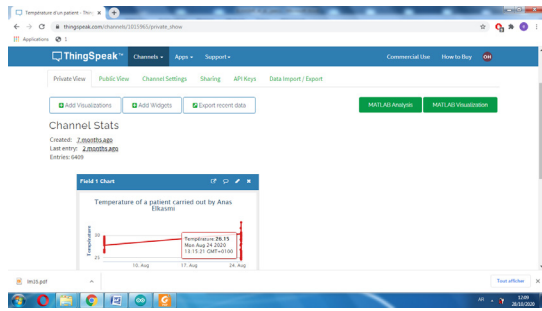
Temperature d'un patient - Thin ×
thingspeak.com/channels/1015965/private_show
Applications
ThingSpeak™ Channels ▾ Apps ▾ Support ▾ Commercial Use How to Buy OH
Private View Public View Channel Settings Sharing API Keys Data Import / Export
Add Visualizations Add Widgets Export recent data MATLAB Analysis MATLAB Visualization

Channel Stats
Created: 7 months ago
Last entry: 2 months ago
Entries: 6409

Field 1 Chart
Temperature of a patient carried out by Anas Elkasmi
Temperature
30
25
10. Aug 17. Aug 24. Aug
Temperature: 26.15
Mon Aug 24 2020
13:15:21 GMT+0100

lm35.pdf
Tout afficher
AR 12:09 26/10/2020